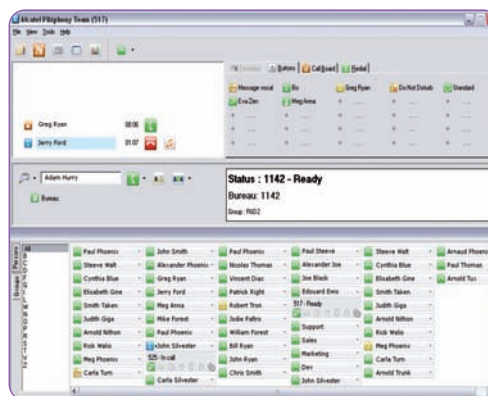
Alcatel PIMphony Team (517)

File View Tools Help

Buttons Call board Pedal

Message vocal
Bis
Greg Ryan
Do Not Disturb
Standard
Eva Dan
Meg Anna

Greg Ryan 00:06
Jerry Ford 01:07

Adam Hurry
Bureau

Status : 1142 - Ready
Bureau: 1142
Group: R&D2

Groups
Persons

All

| Paul Phoenix | John Smith | Paul Phoenix | Paul Steeve | Steeve Walt | Arnaud Phoenix |
|---|---|---|---|---|---|
| Steeve Walt | Alexander Phoenix | Nicolas Thomas | Alexander Joe | Cynthia Blue | Paul Thomas |
| Cynthia Blue | Greg Ryan | Vincent Diac | Joe Black | Elisabeth Gine | Arnold Tuc |
| Elisabeth Gine | Jerry Ford | Patrick Right | Edouard Ewis | Smith Taken | |
| Smith Taken | Meg Anna | Robert Tron | 517 - Ready | Judith Giga | |
| Judith Giga | Mike Forest | Jodie Paltro | Support | Arnold Nithon | |
| Arnold Nithon | Paul Phoenix | William Forest | Sales | Rick Walo | |
| Rick Walo | John Silvester | Bill Ryan | Marketing | Meg Phoenix | |
| Meg Phoenix | 525 - In call | John Ryan | Dev | Carla Turn | |
| Carla Turn | Carla Silvester | Chris Smith | John Silvester | Arnold Trunk | |